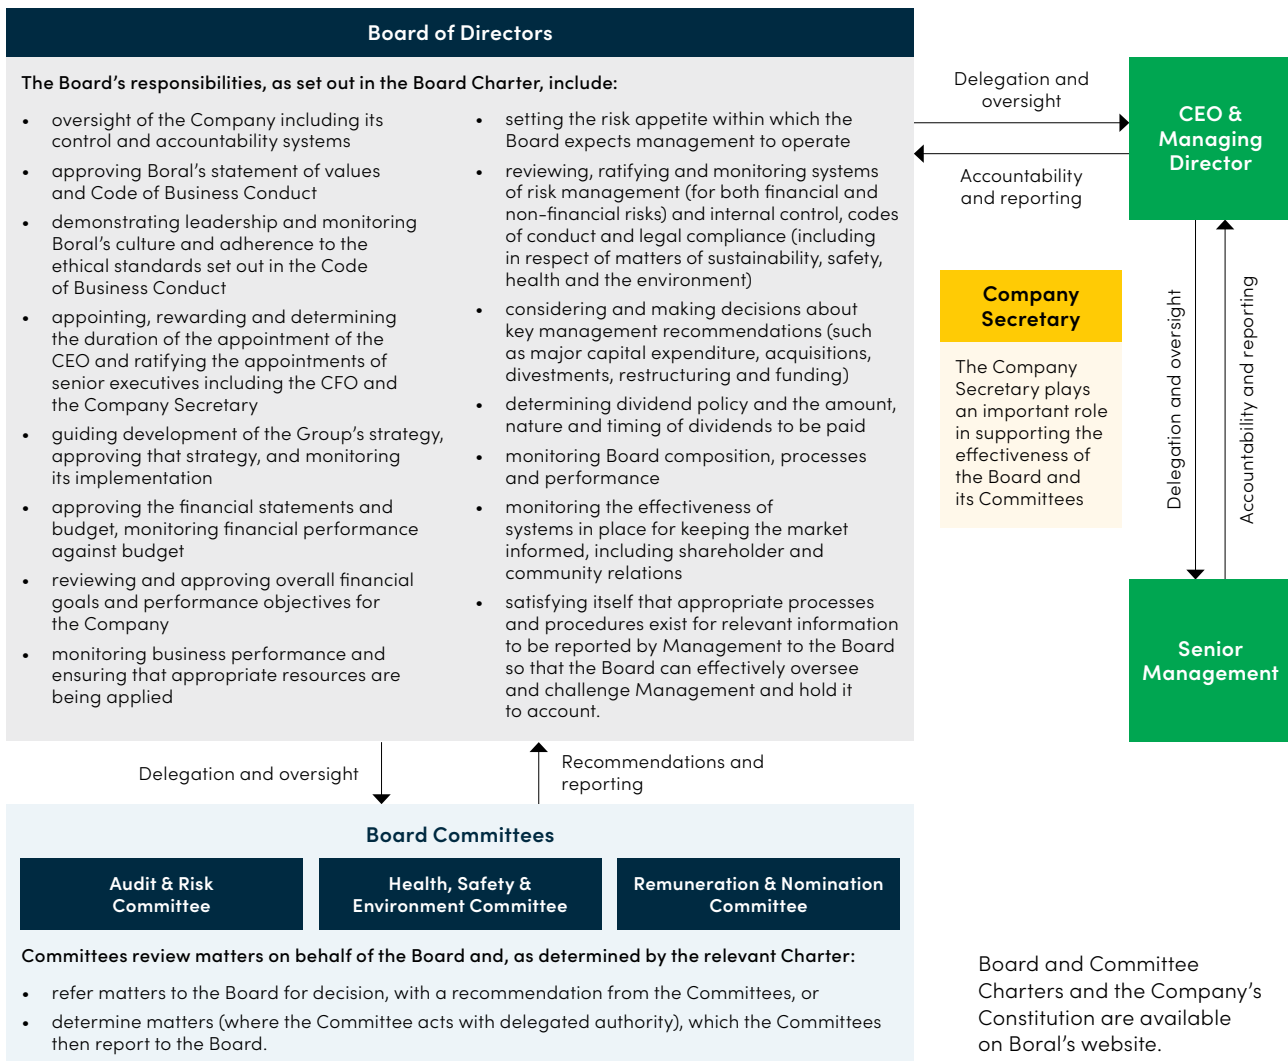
Board of Directors

The Board's responsibilities, as set out in the Board Charter, include:

- oversight of the Company including its control and accountability systems
- approving Boral's statement of values and Code of Business Conduct
- demonstrating leadership and monitoring Boral's culture and adherence to the ethical standards set out in the Code of Business Conduct
- appointing, rewarding and determining the duration of the appointment of the CEO and ratifying the appointments of senior executives including the CFO and the Company Secretary
- guiding development of the Group's strategy, approving that strategy, and monitoring its implementation
- approving the financial statements and budget, monitoring financial performance against budget
- reviewing and approving overall financial goals and performance objectives for the Company
- monitoring business performance and ensuring that appropriate resources are being applied

- setting the risk appetite within which the Board expects management to operate
- reviewing, ratifying and monitoring systems of risk management (for both financial and non-financial risks) and internal control, codes of conduct and legal compliance (including in respect of matters of sustainability, safety, health and the environment)
- considering and making decisions about key management recommendations (such as major capital expenditure, acquisitions, divestments, restructuring and funding)
- determining dividend policy and the amount, nature and timing of dividends to be paid
- monitoring Board composition, processes and performance
- monitoring the effectiveness of systems in place for keeping the market informed, including shareholder and community relations
- satisfying itself that appropriate processes and procedures exist for relevant information to be reported by Management to the Board so that the Board can effectively oversee and challenge Management and hold it to account.

Delegation and oversight

Accountability and reporting

CEO & Managing Director

Company Secretary

The Company Secretary plays an important role in supporting the effectiveness of the Board and its Committees

Delegation and oversight

Accountability and reporting

Senior Management

Delegation and oversight

Recommendations and reporting

Board Committees

Audit & Risk Committee

Health, Safety & Environment Committee

Remuneration & Nomination Committee

Committees review matters on behalf of the Board and, as determined by the relevant Charter:

- refer matters to the Board for decision, with a recommendation from the Committees, or
- determine matters (where the Committee acts with delegated authority), which the Committees then report to the Board.

Board and Committee Charters and the Company's Constitution are available on Boral's website.